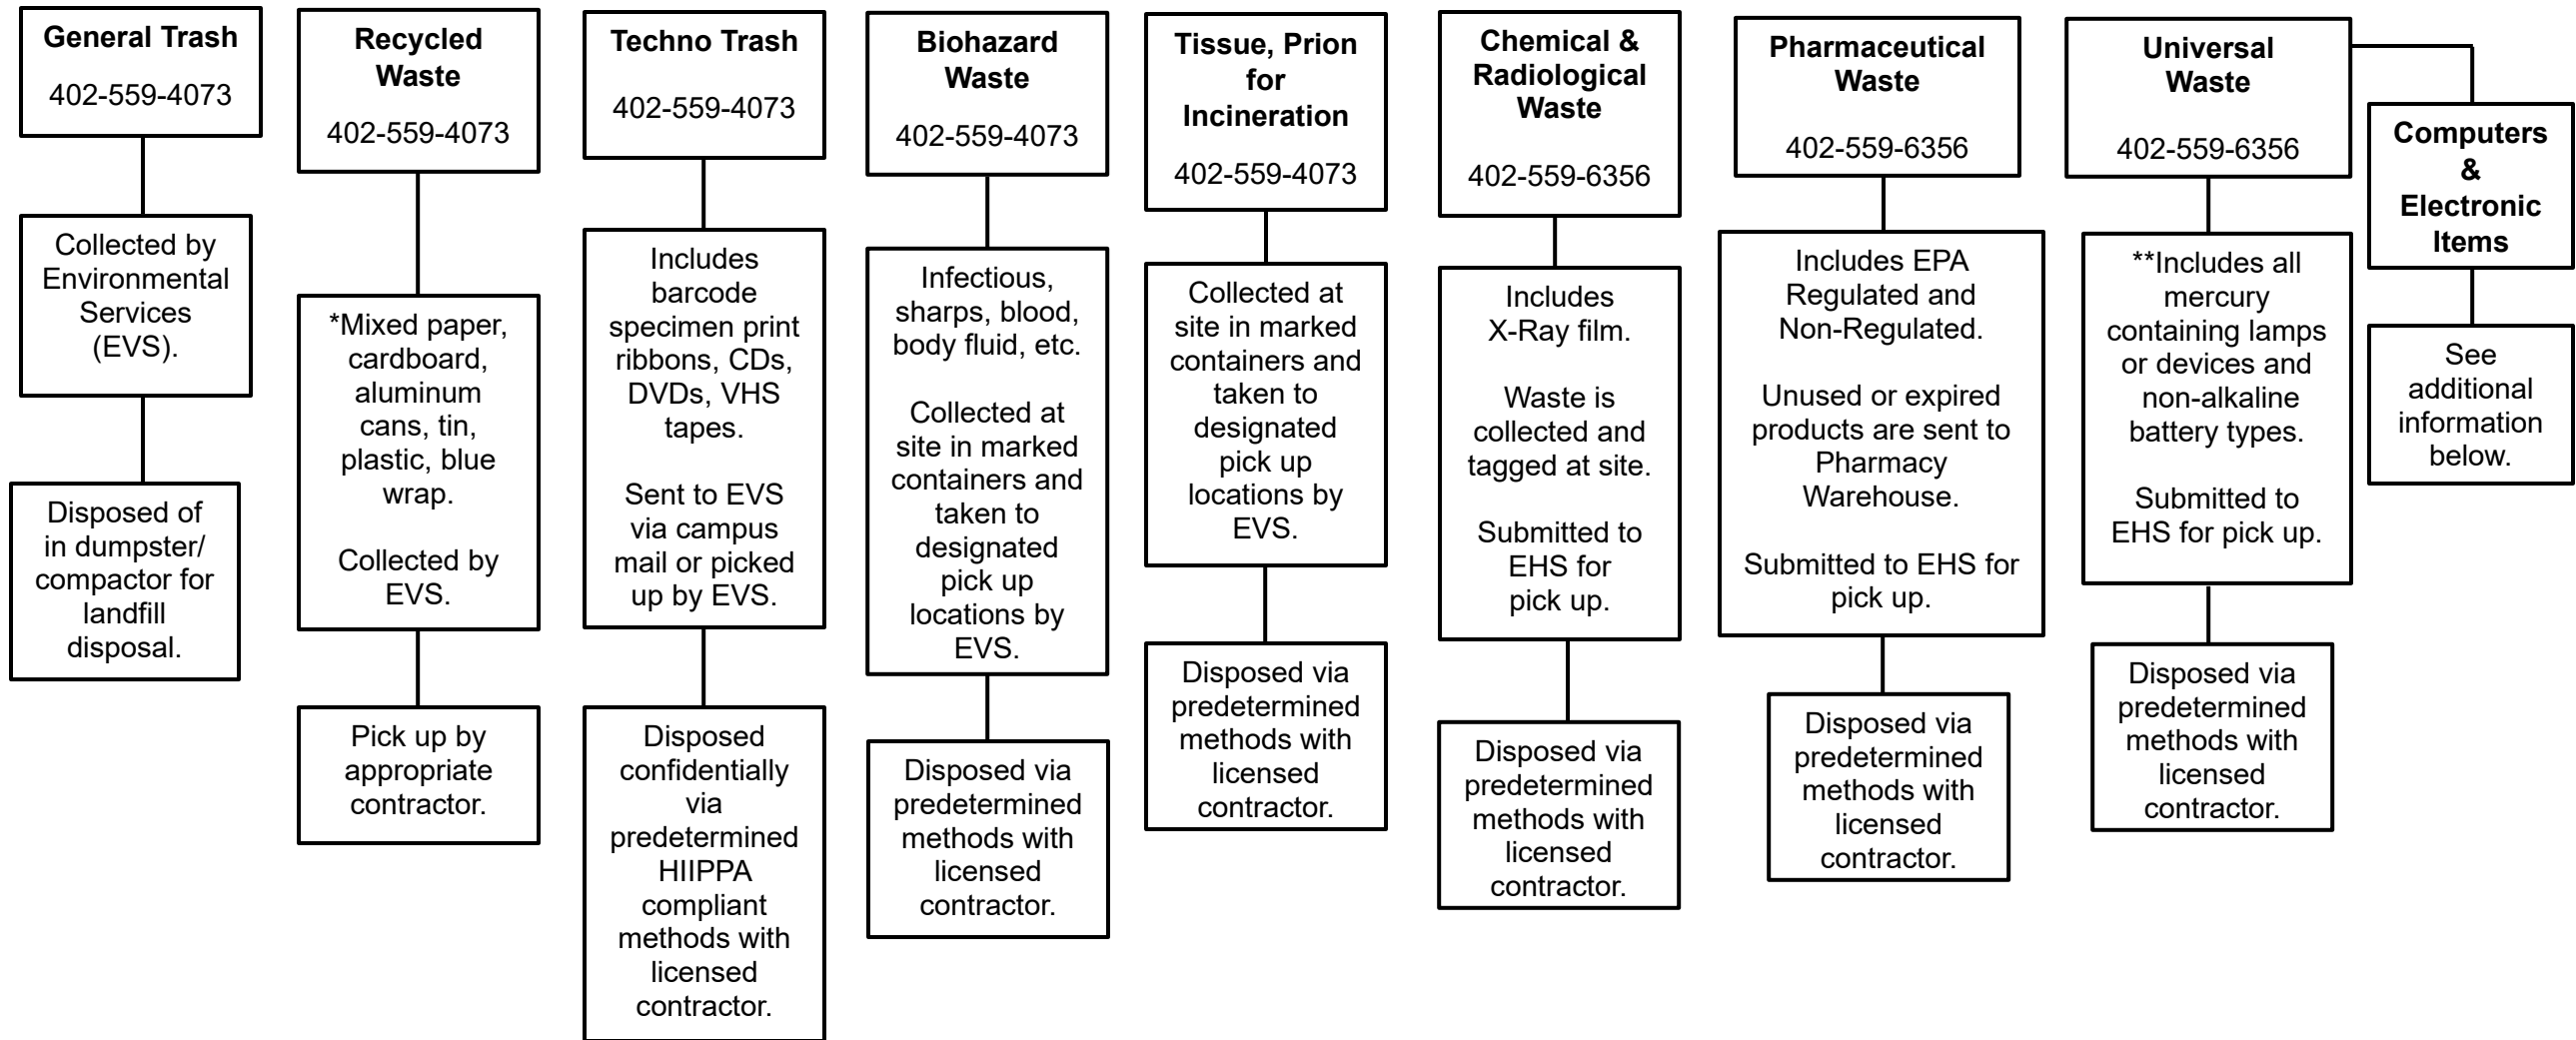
General Trash
402-559-4073

Collected by Environmental Services (EVS).

Disposed of in dumpster/ compactor for landfill disposal.

Recycled Waste
402-559-4073

*Mixed paper, cardboard, aluminum cans, tin, plastic, blue wrap.

Collected by EVS.

Pick up by appropriate contractor.

Techno Trash
402-559-4073

Includes barcode specimen print ribbons, CDs, DVDs, VHS tapes.

Sent to EVS via campus mail or picked up by EVS.

Disposed confidentially via predetermined HIIPPA compliant methods with licensed contractor.

Biohazard Waste
402-559-4073

Infectious, sharps, blood, body fluid, etc.

Collected at site in marked containers and taken to designated pick up locations by EVS.

Disposed via predetermined methods with licensed contractor.

Tissue, Prion for Incineration
402-559-4073

Collected at site in marked containers and taken to designated pick up locations by EVS.

Disposed via predetermined methods with licensed contractor.

Chemical & Radiological Waste
402-559-6356

Includes X-Ray film.

Waste is collected and tagged at site.

Submitted to EHS for pick up.

Disposed via predetermined methods with licensed contractor.

Pharmaceutical Waste
402-559-6356

Includes EPA Regulated and Non-Regulated.

Unused or expired products are sent to Pharmacy Warehouse.

Submitted to EHS for pick up.

Disposed via predetermined methods with licensed contractor.

Universal Waste
402-559-6356

**Includes all mercury containing lamps or devices and non-alkaline battery types.

Submitted to EHS for pick up.

Disposed via predetermined methods with licensed contractor.

Computers & Electronic Items

See additional information below.